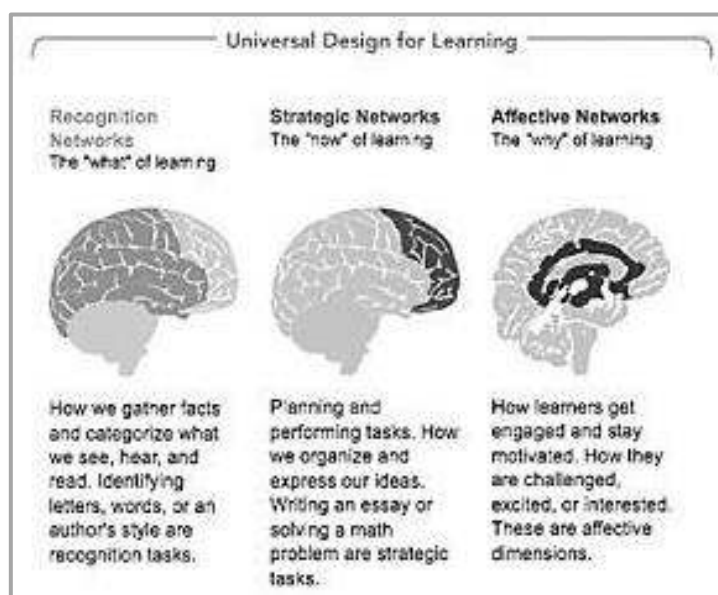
Universal Design for Learning

Recognition Networks
The "what" of learning

Strategic Networks
The "how" of learning

Affective Networks
The "why" of learning

How we gather facts and categorize what we see, hear, and read. Identifying letters, words, or an author's style are recognition tasks.

Planning and performing tasks. How we organize and express our ideas. Writing an essay or solving a math problem are strategic tasks.

How learners get engaged and stay motivated. How they are challenged, excited, or interested. These are affective dimensions.